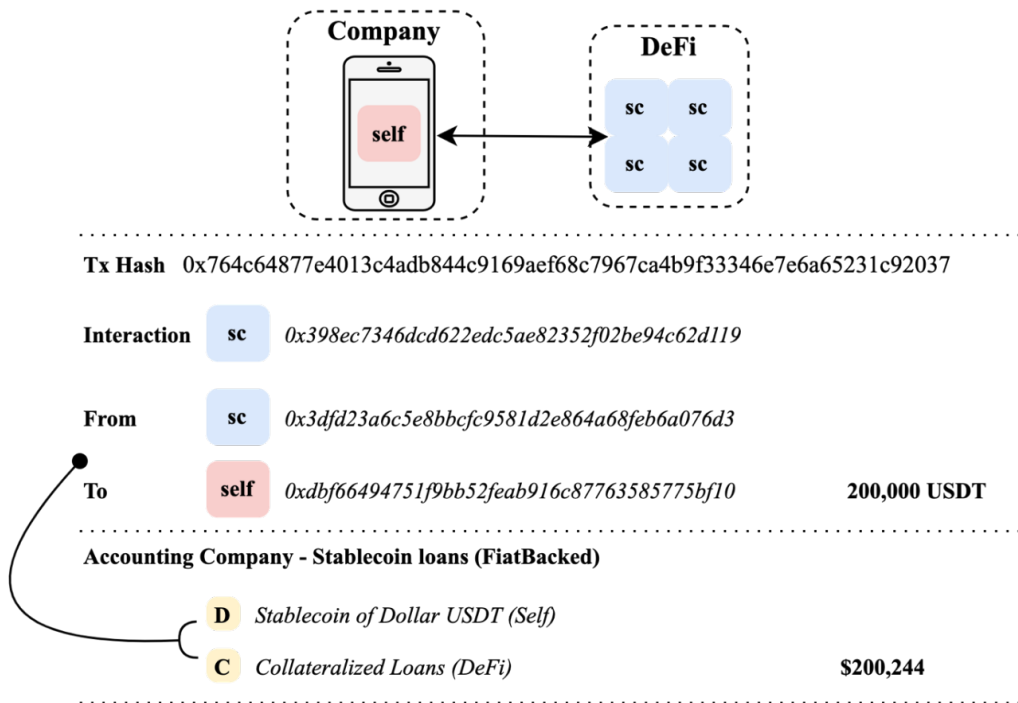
Company

self

DeFi

sc sc
sc sc

Tx Hash 0x764c64877e4013c4adb844c9169aef68c7967ca4b9f33346e7e6a65231c92037

Interaction sc *0x398ec7346dcd622edc5ae82352f02be94c62d119*

From sc *0x3dfd23a6c5e8bbcfc9581d2e864a68feb6a076d3*

To self *0xdbf66494751f9bb52feab916c87763585775bf10* 200,000 USDT

Accounting Company - Stablecoin loans (FiatBacked)

D *Stablecoin of Dollar USDT (Self)*

C *Collateralized Loans (DeFi)* $200,244